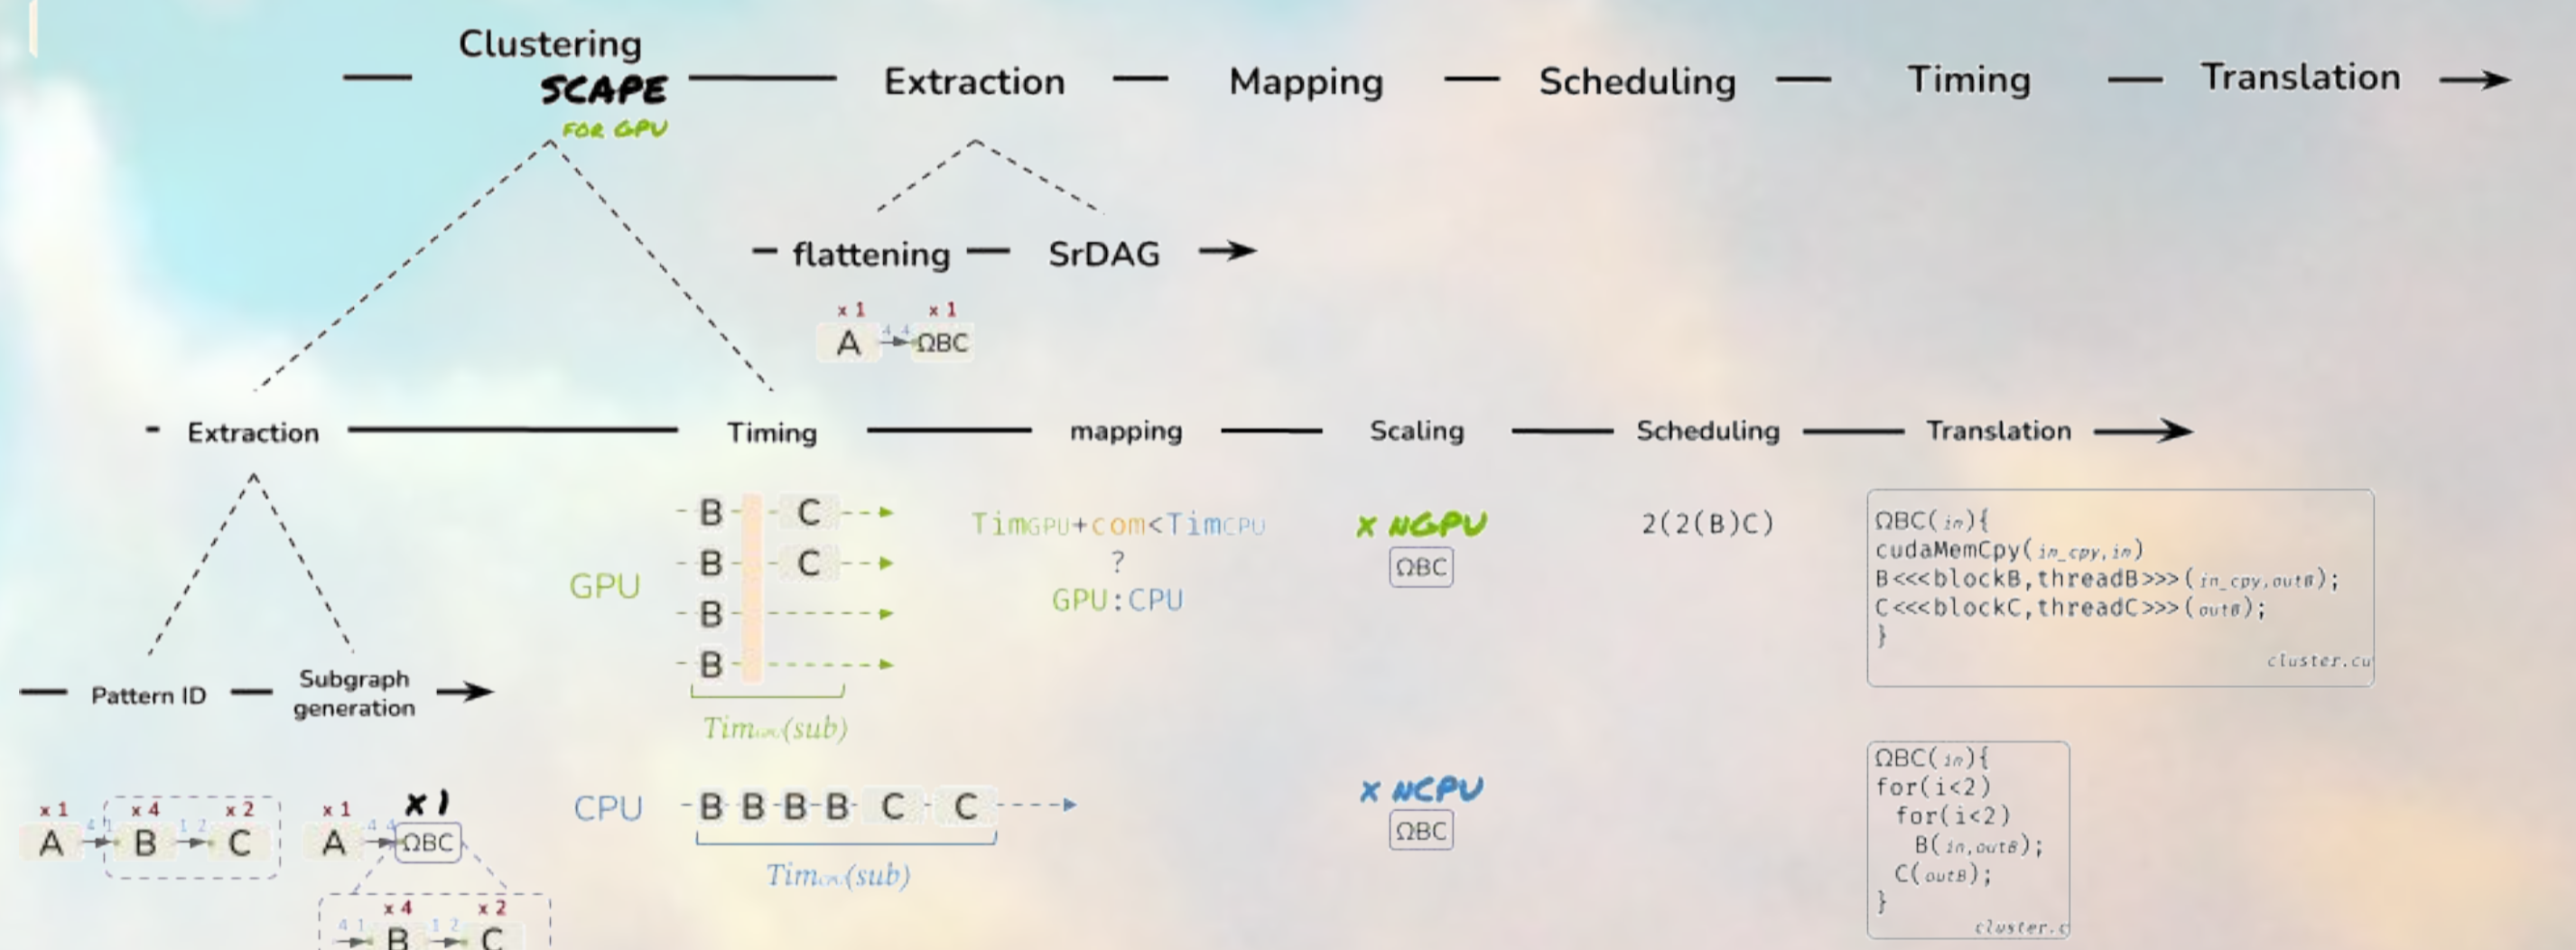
Clustering
SCAPE
FOR GPU
Extraction
Mapping
Scheduling
Timing
Translation

flattening
SrDAG

x 1 x 1
A 4 4 ΩBC

Extraction
Timing
mapping
Scaling
Scheduling
Translation

GPU
B C
B C
B
B
$Tim_{GPU}(sub)$

TimGPU+com<TimCPU
?
GPU:CPU

x NGPU
ΩBC

2(2(B)C)

ΩBC(in){
cudaMemCpy(in_cpy,in)
B<<<blockB,threadB>>>(in_cpy,outB);
C<<<blockC,threadC>>>(outB);
}
cluster.cu

Pattern ID
Subgraph generation

x 1 x 4 x 2
A 4 1 B 1 2 C

x 1 x 1
A 4 4 ΩBC

x 4 x 2
4 1 B 1 2 C

CPU
B B B B C C
$Tim_{CPU}(sub)$

x NCPU
ΩBC

ΩBC(in){
for(i<2)
for(i<2)
B(in,outB);
C(outB);
}
cluster.c